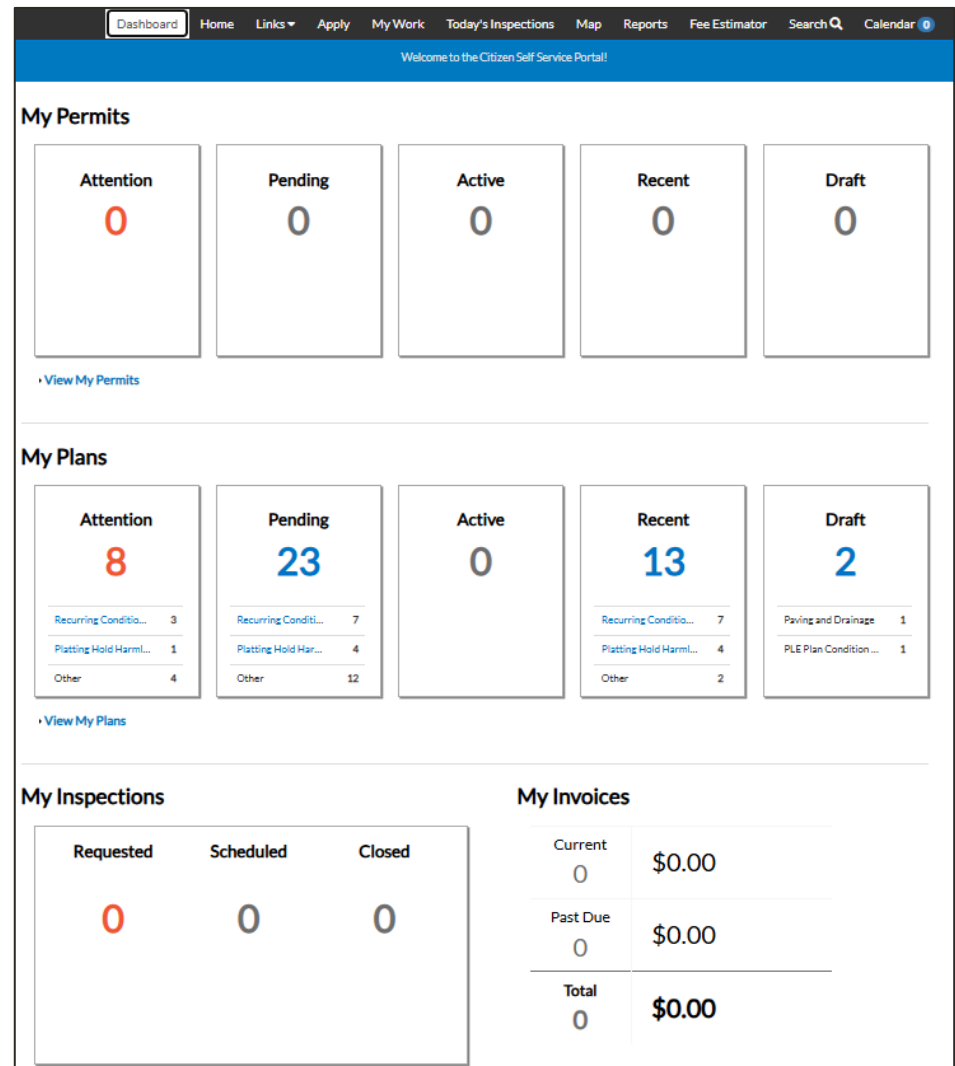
Dashboard Home Links Apply My Work Today's Inspections Map Reports Fee Estimator Search Calendar 0

Welcome to the Citizen Self Service Portal!

My Permits

Attention
0

Pending
0

Active
0

Recent
0

Draft
0

View My Permits

My Plans

Attention
8

| | |
|---|---|
| Recurring Conditio... | 3 |
| Platting Hold Harml... | 1 |
| Other | 4 |

Pending
23

| | |
|---|---|
| Recurring Conditi... | 7 |
| Platting Hold Har... | 4 |
| Other | 12 |

Active
0

Recent
13

| | |
|---|---|
| Recurring Conditio... | 7 |
| Platting Hold Harml... | 4 |
| Other | 2 |

Draft
2

| | |
|---|---|
| Paving and Drainage | 1 |
| PLE Plan Condition ... | 1 |

View My Plans

My Inspections

Requested
0

Scheduled
0

Closed
0

My Invoices

| | |
|---|---|
| Current 0 | $0.00 |
| Past Due 0 | $0.00 |
| Total 0 | $0.00 |